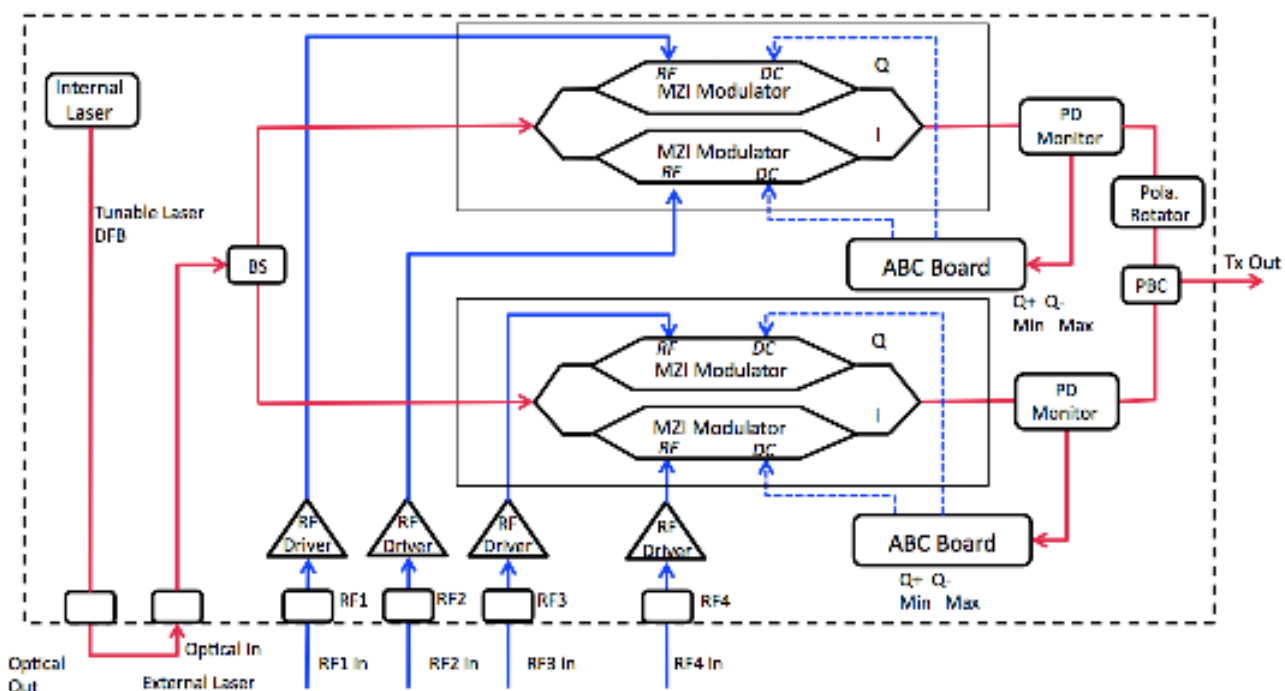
Internal Laser

Tunable Laser DFB

BS

RF DC
MZI Modulator
Q

MZI Modulator
RF DC
I

PD Monitor

Pola. Rotator

ABC Board

Q+ Q-
Min Max

PBC

Tx Out

RF DC
MZI Modulator
Q

MZI Modulator
RF DC
I

PD Monitor

ABC Board

Q+ Q-
Min Max

RF Driver
RF Driver
RF Driver
RF Driver

RF1
RF2
RF3
RF4

Optical Out
Optical In
External Laser
RF1 In
RF2 In
RF3 In
RF4 In